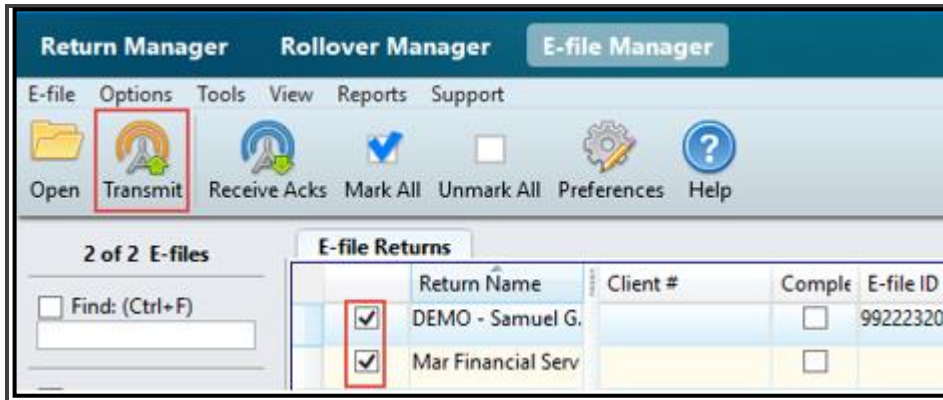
Return Manager Rollover Manager E-file Manager

E-file Options Tools View Reports Support

Open Transmit Receive Acks Mark All Unmark All Preferences Help

2 of 2 E-files

Find: (Ctrl+F)

E-file Returns

| | Return Name | Client # | Comple | E-file ID |
|---|---|---|---|---|
| ☑ | DEMO - Samuel G. | | ☐ | 99222320 |
| ☑ | Mar Financial Serv | | ☐ | |